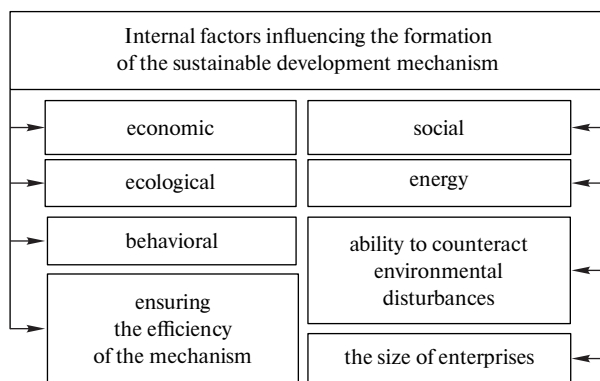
Internal factors influencing the formation of the sustainable development mechanism

economic

social

ecological

energy

behavioral

ability to counteract environmental disturbances

ensuring the efficiency of the mechanism

the size of enterprises